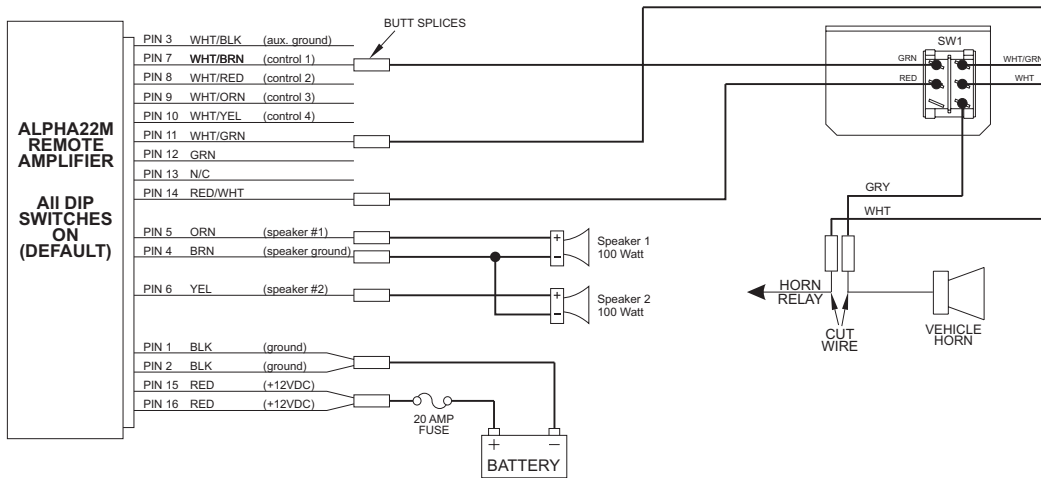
ALPHA22M REMOTE AMPLIFIER

All DIP SWITCHES ON (DEFAULT)

BUTT SPLICES

PIN 3 WHT/BLK (aux. ground)
PIN 7 WHT/BRN (control 1)
PIN 8 WHT/RED (control 2)
PIN 9 WHT/ORN (control 3)
PIN 10 WHT/YEL (control 4)
PIN 11 WHT/GRN
PIN 12 GRN
PIN 13 N/C
PIN 14 RED/WHT

PIN 5 ORN (speaker #1)
PIN 4 BRN (speaker ground)

PIN 6 YEL (speaker #2)

PIN 1 BLK (ground)
PIN 2 BLK (ground)
PIN 15 RED (+12VDC)
PIN 16 RED (+12VDC)

+
−
Speaker 1
100 Watt

+
−
Speaker 2
100 Watt

20 AMP FUSE

+ −
BATTERY

SW1
GRN
RED
WHT/GRN
WHT

GRY
WHT

HORN RELAY

CUT WIRE

VEHICLE HORN